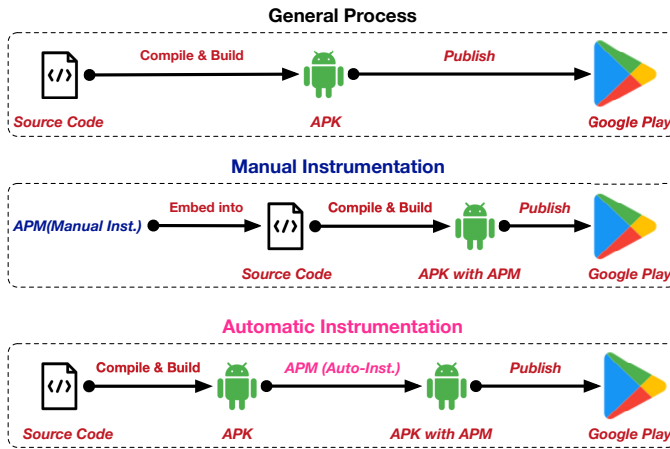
General Process

</>

Compile & Build

Publish

Source Code

APK

Google Play

Manual Instrumentation

APM(Manual Inst.)

Embed into

</>

Compile & Build

Publish

Source Code

APK with APM

Google Play

Automatic Instrumentation

</>

Compile & Build

APM (Auto-Inst.)

Publish

Source Code

APK

APK with APM

Google Play